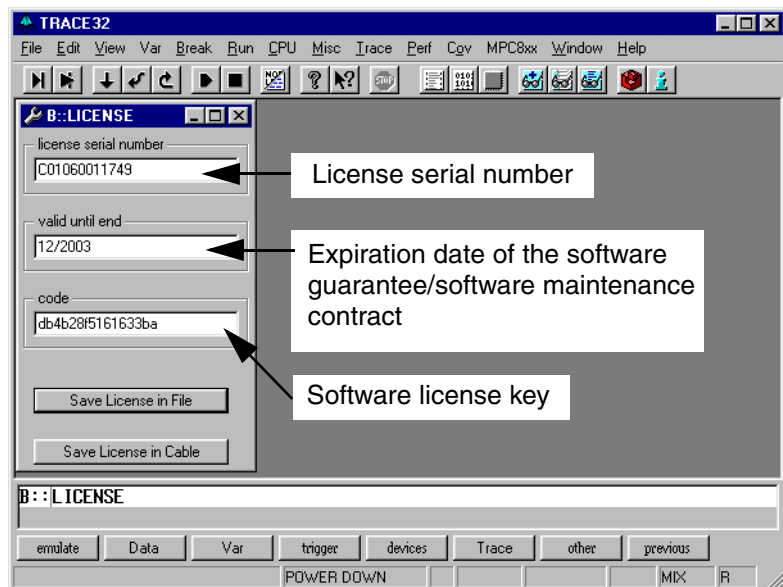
TRACE32

File Edit View Var Break Run CPU Misc Trace Perf Cov MPC8xx Window Help

B::LICENSE

license serial number
C01060011749

valid until end
12/2003

code
db4b28f5161633ba

Save License in File

Save License in Cable

License serial number

Expiration date of the software guarantee/software maintenance contract

Software license key

B::LICENSE

emulate | Data | Var | trigger | devices | Trace | other | previous

POWER DOWN | MIX | R